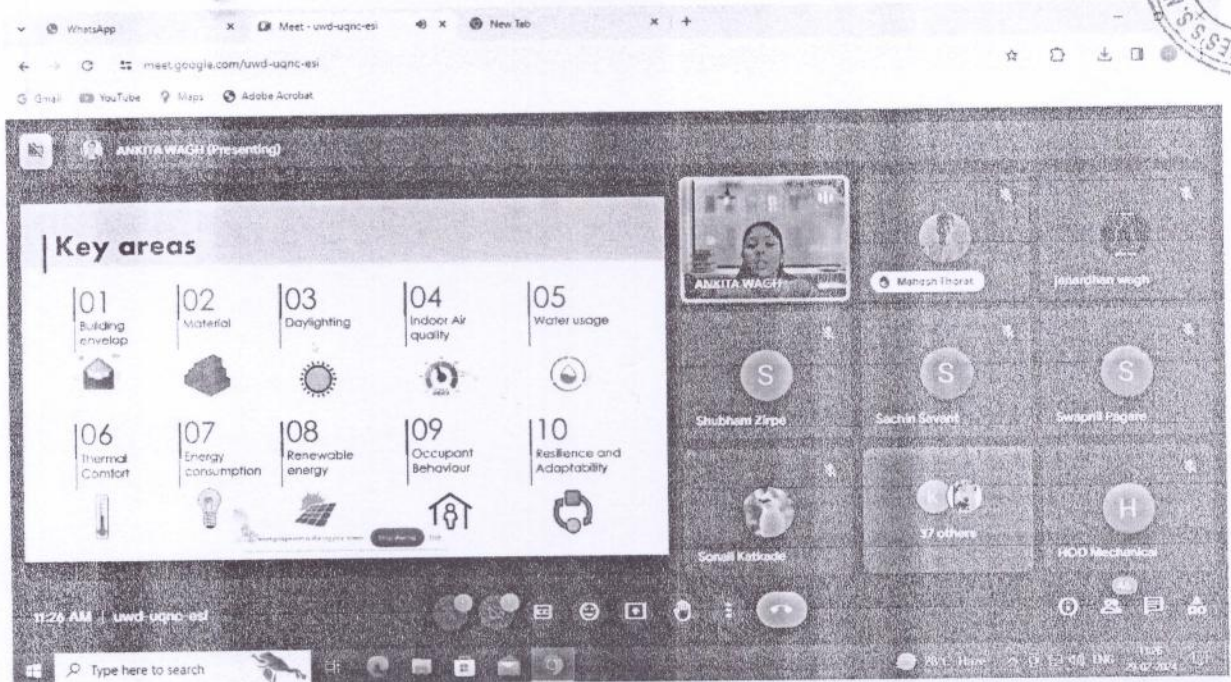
WhatsApp × Meet - uwd-uqnc-esi × New Tab × +

meet.google.com/uwd-uqnc-esi

Gmail YouTube Maps Adobe Acrobat

ANKITA WAGH (Presenting)

Key areas

01 Building envelop

02 Material

03 Daylighting

04 Indoor Air quality

05 Water usage

06 Thermal Comfort

07 Energy consumption

08 Renewable energy

09 Occupant Behaviour

10 Resilience and Adaptability

ANKITA WAGH

Mahesh Thorat

janardhan wagh

S Shubham Zirpe

S Sachin Sawant

S Swapnil Pagare

Sonali Katkade

37 others

H HOD Mechanical

11:26 AM | uwd-uqnc-esi

Type here to search

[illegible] ENG 11:26 23-02-2024